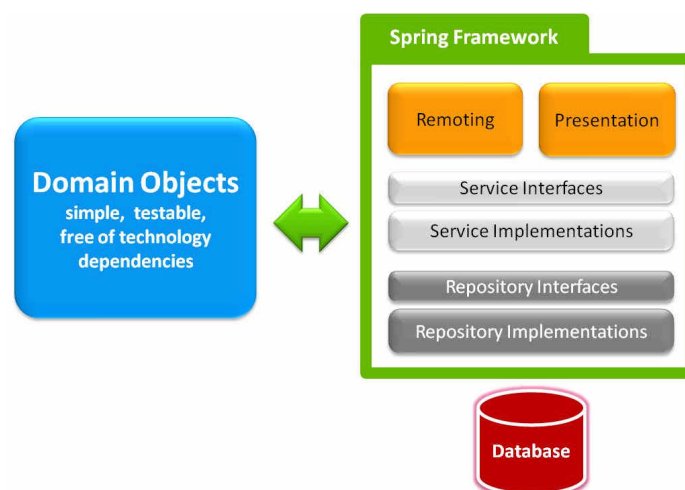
Domain Objects
simple, testable, free of technology dependencies

Spring Framework

Remoting

Presentation

Service Interfaces

Service Implementations

Repository Interfaces

Repository Implementations

Database